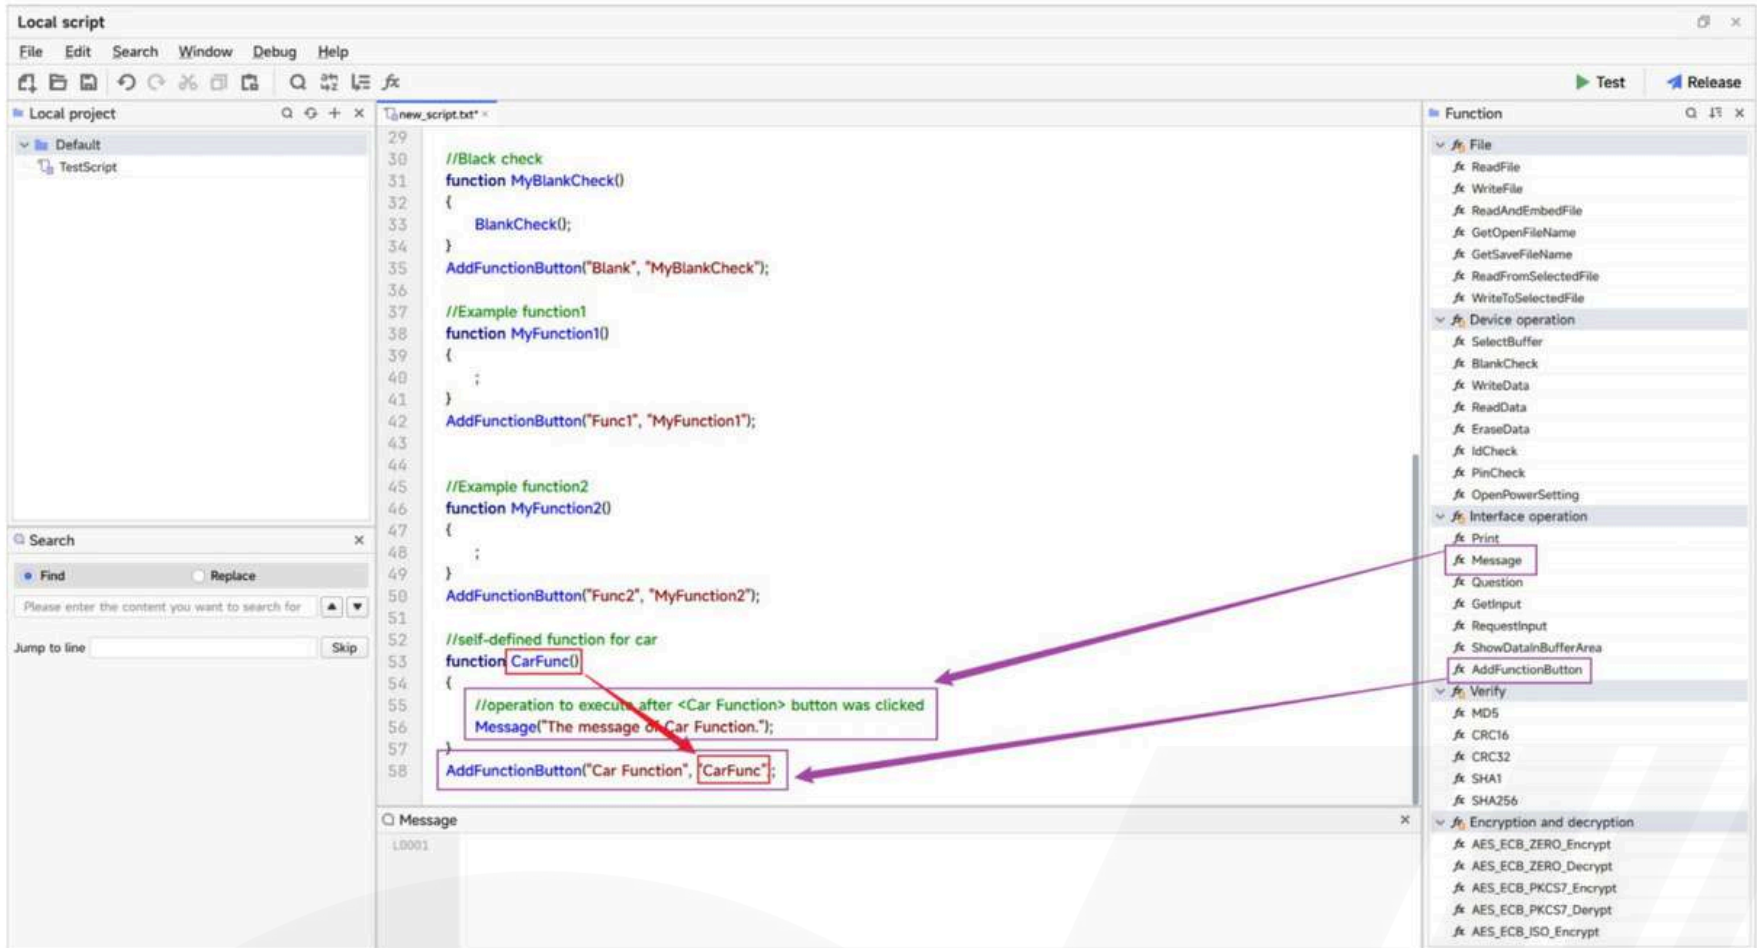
Local script

File Edit Search Window Debug Help

Test Release

Local project

Default
TestScript

new_script.txt*

29
30 //Black check
31 function MyBlankCheck()
32 {
33 BlankCheck();
34 }
35 AddFunctionButton("Blank", "MyBlankCheck");
36
37 //Example function1
38 function MyFunction1()
39 {
40 ;
41 }
42 AddFunctionButton("Func1", "MyFunction1");
43
44
45 //Example function2
46 function MyFunction2()
47 {
48 ;
49 }
50 AddFunctionButton("Func2", "MyFunction2");
51
52 //self-defined function for car
53 function CarFunc()
54 {
55 //operation to execute after <Car Function> button was clicked
56 Message("The message of Car Function.");
57 }
58 AddFunctionButton("Car Function", "CarFunc");

Search

Find Replace

Please enter the content you want to search for

Jump to line Skip

Message

L0001

Function

File
ReadFile
WriteFile
ReadAndEmbedFile
GetOpenFileName
GetSaveFileName
ReadFromSelectedFile
WriteToSelectedFile
Device operation
SelectBuffer
BlankCheck
WriteData
ReadData
EraseData
IdCheck
PinCheck
OpenPowerSetting
Interface operation
Print
Message
Question
GetInput
RequestInput
ShowDataInBufferArea
AddFunctionButton
Verify
MD5
CRC16
CRC32
SHA1
SHA256
Encryption and decryption
AES_ECB_ZERO_Encrypt
AES_ECB_ZERO_Decrypt
AES_ECB_PKCS7_Encrypt
AES_ECB_PKCS7_Derypt
AES_ECB_ISO_Encrypt